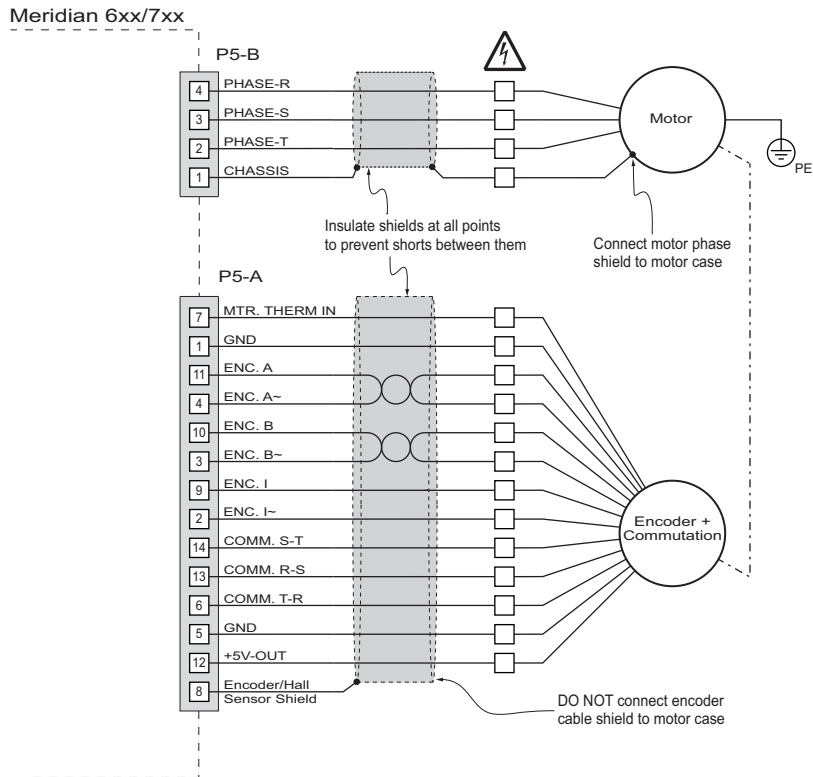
Meridian 6xx/7xx

P5-B

4 PHASE-R
3 PHASE-S
2 PHASE-T
1 CHASSIS

Motor

PE

Insulate shields at all points to prevent shorts between them

Connect motor phase shield to motor case

P5-A

7 MTR. THERM IN
1 GND
11 ENC. A
4 ENC. A~
10 ENC. B
3 ENC. B~
9 ENC. I
2 ENC. I~
14 COMM. S-T
13 COMM. R-S
6 COMM. T-R
5 GND
12 +5V-OUT
8 Encoder/Hall Sensor Shield

Encoder + Commutation

DO NOT connect encoder cable shield to motor case